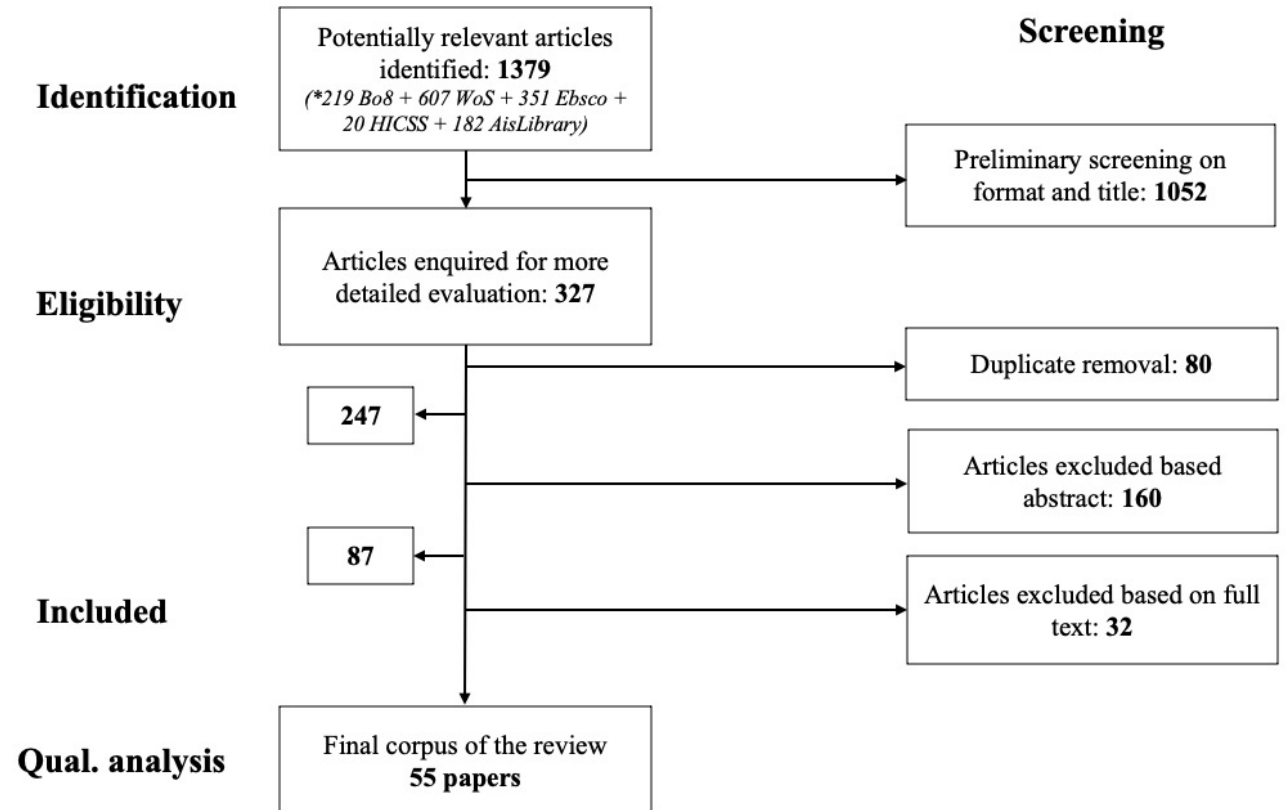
Identification

Potentially relevant articles identified: **1379**
(*219 Bo8 + 607 WoS + 351 Ebsco + 20 HICSS + 182 AisLibrary)

Screening

Preliminary screening on format and title: **1052**

Eligibility

Articles enquired for more detailed evaluation: **327**

Duplicate removal: **80**

**247**

Articles excluded based abstract: **160**

**87**

Included

Articles excluded based on full text: **32**

Qual. analysis

Final corpus of the review **55 papers**